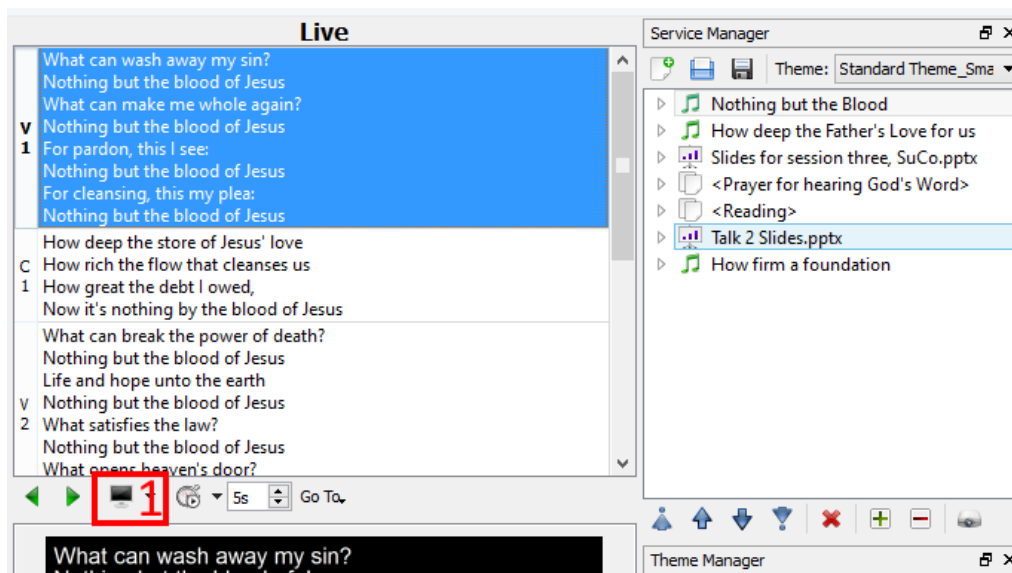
Live

V 1

What can wash away my sin?
Nothing but the blood of Jesus
What can make me whole again?
Nothing but the blood of Jesus
For pardon, this I see:
Nothing but the blood of Jesus
For cleansing, this my plea:
Nothing but the blood of Jesus

C 1

How deep the store of Jesus' love
How rich the flow that cleanses us
How great the debt I owed,
Now it's nothing by the blood of Jesus

V 2

What can break the power of death?
Nothing but the blood of Jesus
Life and hope unto the earth
Nothing but the blood of Jesus
What satisfies the law?
Nothing but the blood of Jesus
What opens heaven's door?

1

5s

Go To

What can wash away my sin?
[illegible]

Service Manager

Theme: Standard Theme_Sma

Nothing but the Blood
How deep the Father's Love for us
Slides for session three, SuCo.pptx
<Prayer for hearing God's Word>
<Reading>
Talk 2 Slides.pptx
How firm a foundation

Theme Manager